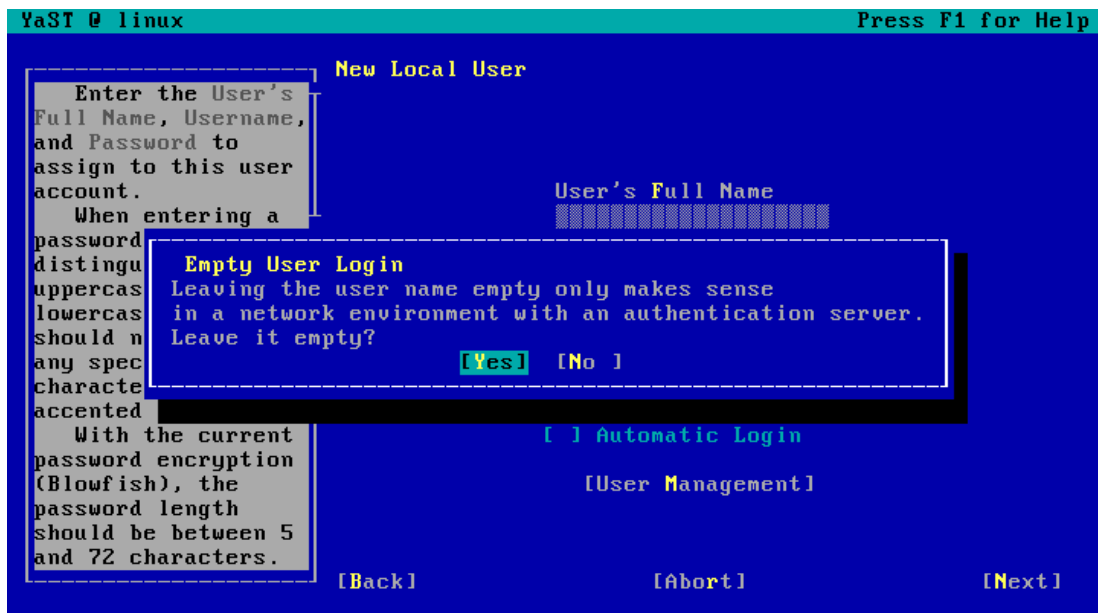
YaST @ linux

Press F1 for Help

New Local User

Enter the User's Full Name, Username, and Password to assign to this user account.
When entering a password distingu uppercas lowercas should n any spec characte accented
With the current password encryption (Blowfish), the password length should be between 5 and 72 characters.

User's Full Name

Empty User Login
Leaving the user name empty only makes sense in a network environment with an authentication server. Leave it empty?
[Yes] [No ]

[ ] Automatic Login

[User Management]

[Back]

[Abort]

[Next]